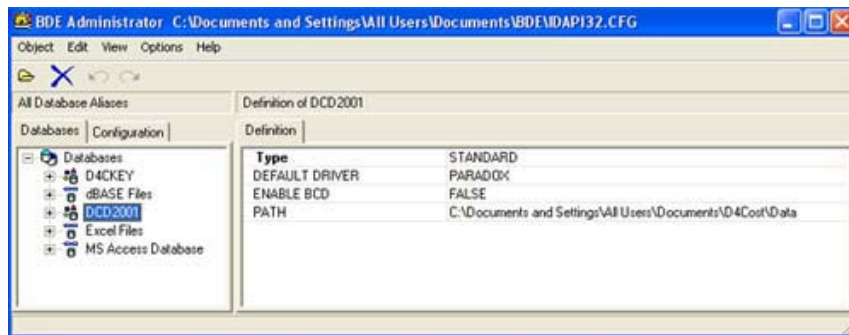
BDE Administrator C:\Documents and Settings\All Users\Documents\BDE\IDAPI32.CFG

Object Edit View Options Help

All Database Aliases

Definition of DCD2001

Databases | Configuration

Definition

Databases
D4CKEY
dBASE Files
DCD2001
Excel Files
MS Access Database

| Type | STANDARD |
|---|---|
| DEFAULT DRIVER | PARADOX |
| ENABLE BCD | FALSE |
| PATH | C:\Documents and Settings\All Users\Documents\D4Cost\Data |